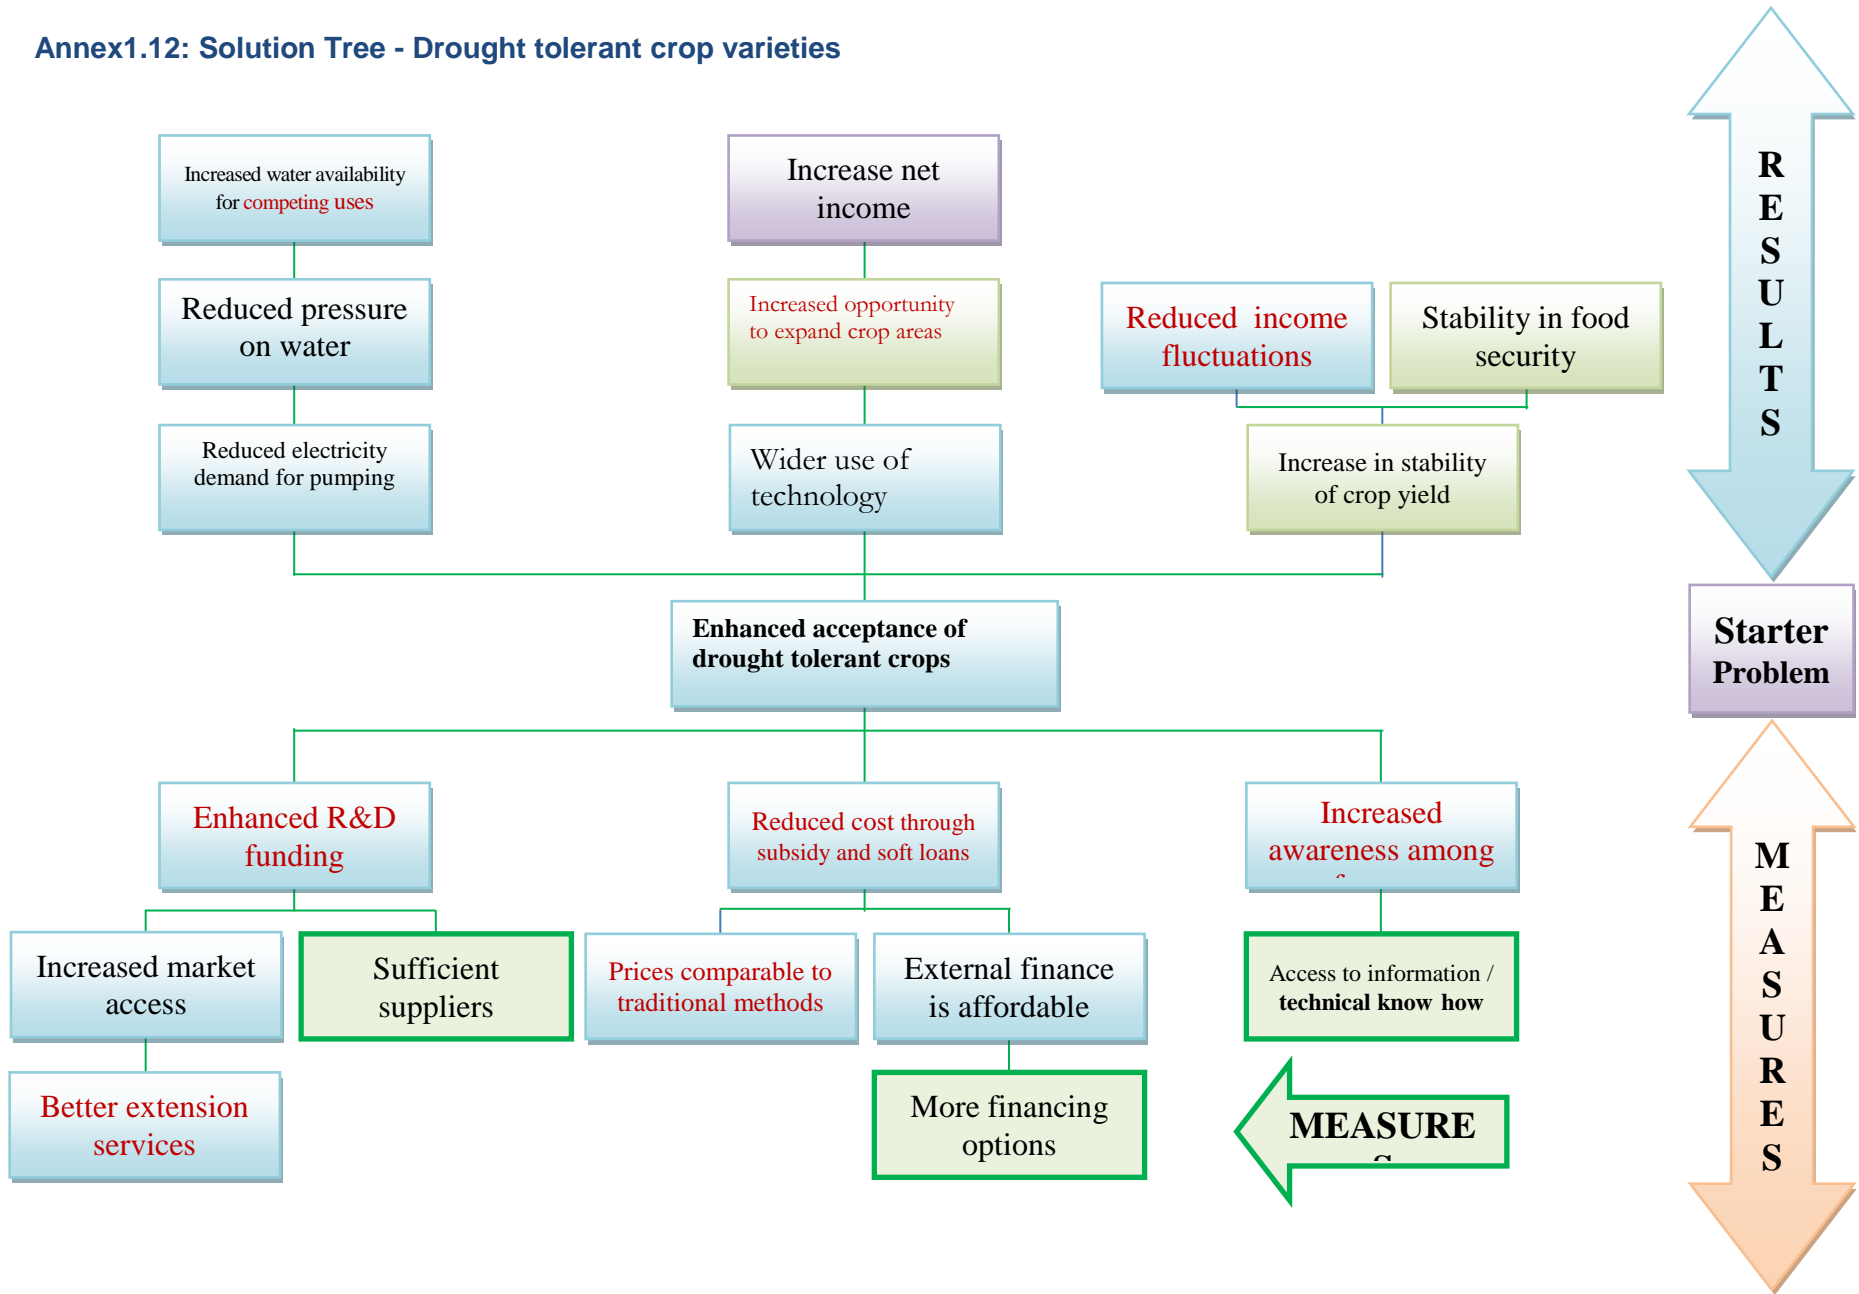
Annex1.12: Solution Tree - Drought tolerant crop varieties

Increased water availability for competing uses

Reduced pressure on water

Reduced electricity demand for pumping

Increase net income

Increased opportunity to expand crop areas

Wider use of technology

Reduced income fluctuations

Stability in food security

Increase in stability of crop yield

RESULTS

Enhanced acceptance of drought tolerant crops

Starter Problem

Enhanced R&D funding

Reduced cost through subsidy and soft loans

Increased awareness among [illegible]

MEASURES

Increased market access

Sufficient suppliers

Prices comparable to traditional methods

External finance is affordable

Access to information / technical know how

Better extension services

More financing options

MEASURE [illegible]